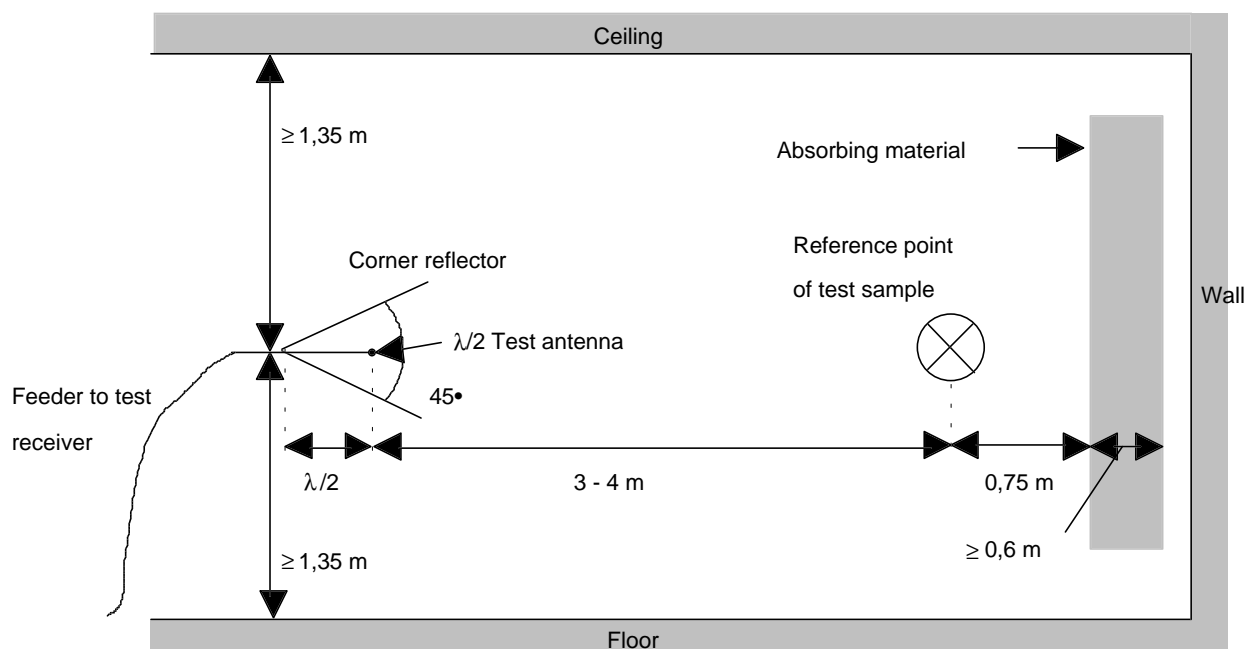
Ceiling

$\geq 1,35$ m

Absorbing material

Reference point of test sample

Corner reflector

Wall

$\lambda/2$ Test antenna

Feeder to test receiver

45•

$\lambda/2$

3 - 4 m

0,75 m

$\geq 0,6$ m

$\geq 1,35$ m

Floor